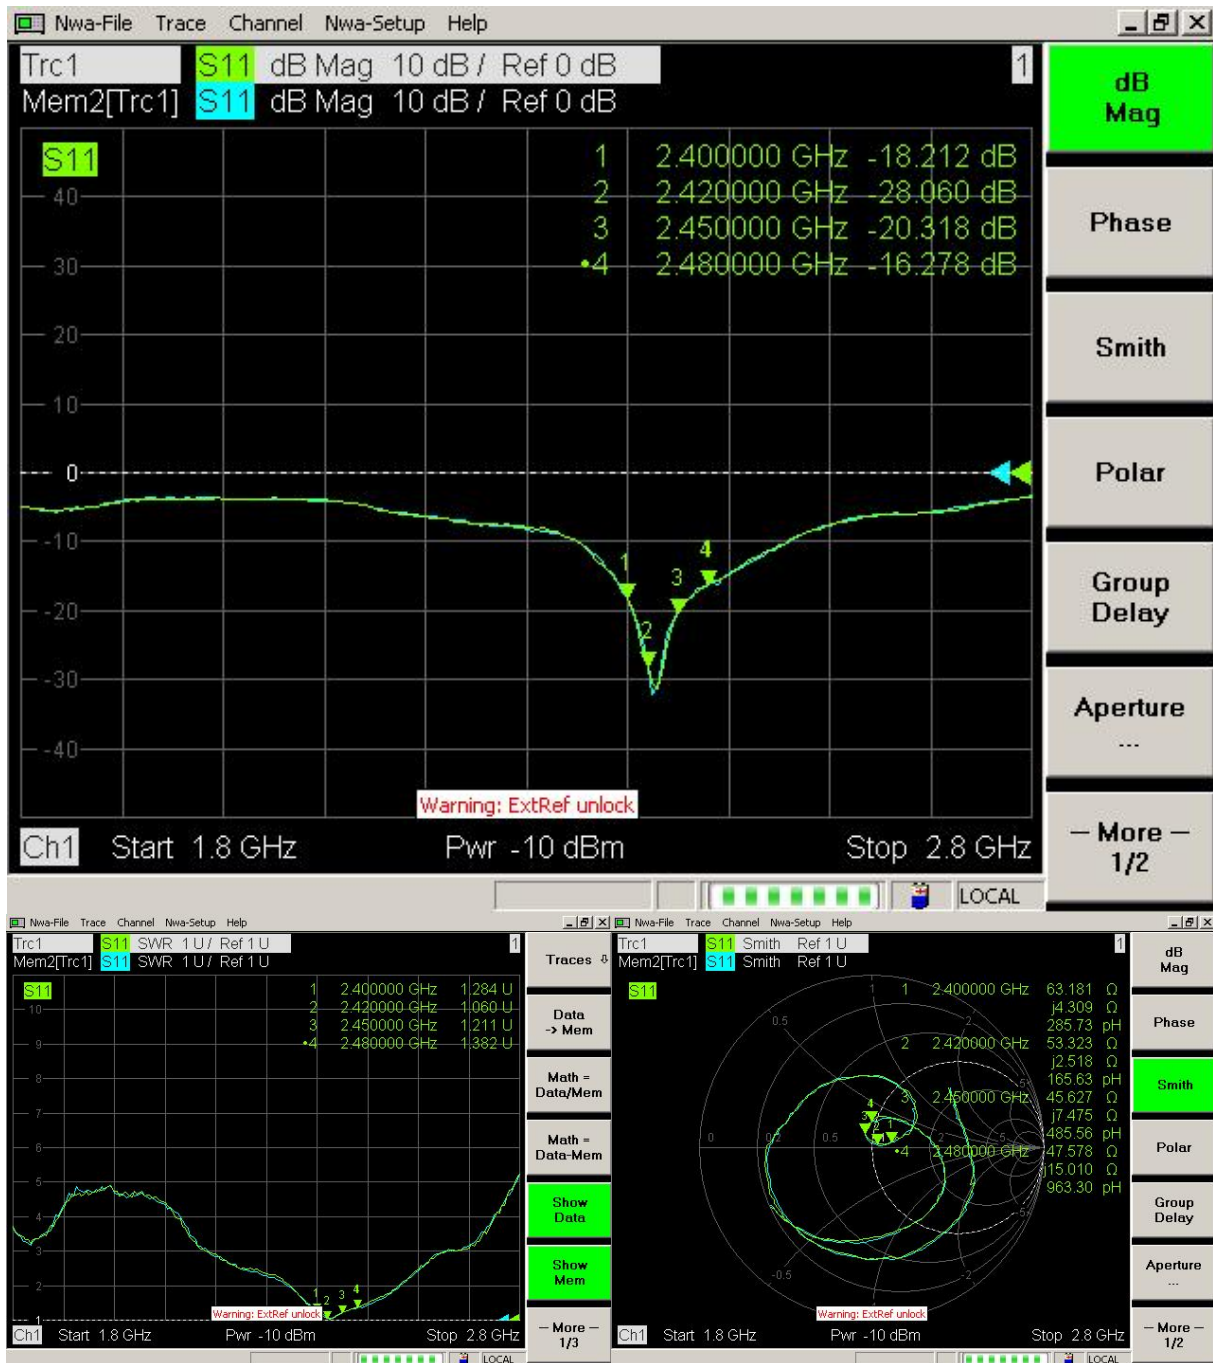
Nwa-File Trace Channel Nwa-Setup Help

Trc1 S11 dB Mag 10 dB / Ref 0 dB
Mem2[Trc1] S11 dB Mag 10 dB / Ref 0 dB
1

S11
1 2.400000 GHz -18.212 dB
2 2.420000 GHz -28.060 dB
3 2.450000 GHz -20.318 dB
•4 2.480000 GHz -16.278 dB

40
30
20
10
0
-10
-20
-30
-40

1
2
3
4

Warning: ExtRef unlock

Ch1 Start 1.8 GHz Pwr -10 dBm Stop 2.8 GHz

LOCAL

dB Mag
Phase
Smith
Polar
Group Delay
Aperture ...
— More — 1/2

Nwa-File Trace Channel Nwa-Setup Help

Trc1 S11 SWR 1 U / Ref 1 U
Mem2[Trc1] S11 SWR 1 U / Ref 1 U
1

S11
1 2.400000 GHz 1.284 U
2 2.420000 GHz 1.060 U
3 2.450000 GHz 1.211 U
•4 2.480000 GHz 1.382 U

10
9
8
7
6
5
4
3
2
1

1 2 3 4

Warning: ExtRef unlock

Ch1 Start 1.8 GHz Pwr -10 dBm Stop 2.8 GHz

LOCAL

Traces
Data -> Mem
Math = Data/Mem
Math = Data-Mem
Show Data
Show Mem
— More — 1/3

Nwa-File Trace Channel Nwa-Setup Help

Trc1 S11 Smith Ref 1 U
Mem2[Trc1] S11 Smith Ref 1 U
1

S11
1 2.400000 GHz 63.181 Ω
j4.309 Ω
285.73 pH
2 2.420000 GHz 53.323 Ω
j2.518 Ω
165.63 pH
3 2.450000 GHz 45.627 Ω
j7.475 Ω
485.56 pH
•4 2.480000 GHz 47.578 Ω
115.010 Ω
963.30 pH

1
0.5
2
0
0.2
0.5
1
2
5
-0.5
-2
-5

Warning: ExtRef unlock

Ch1 Start 1.8 GHz Pwr -10 dBm Stop 2.8 GHz

LOCAL

dB Mag
Phase
Smith
Polar
Group Delay
Aperture ...
— More — 1/2